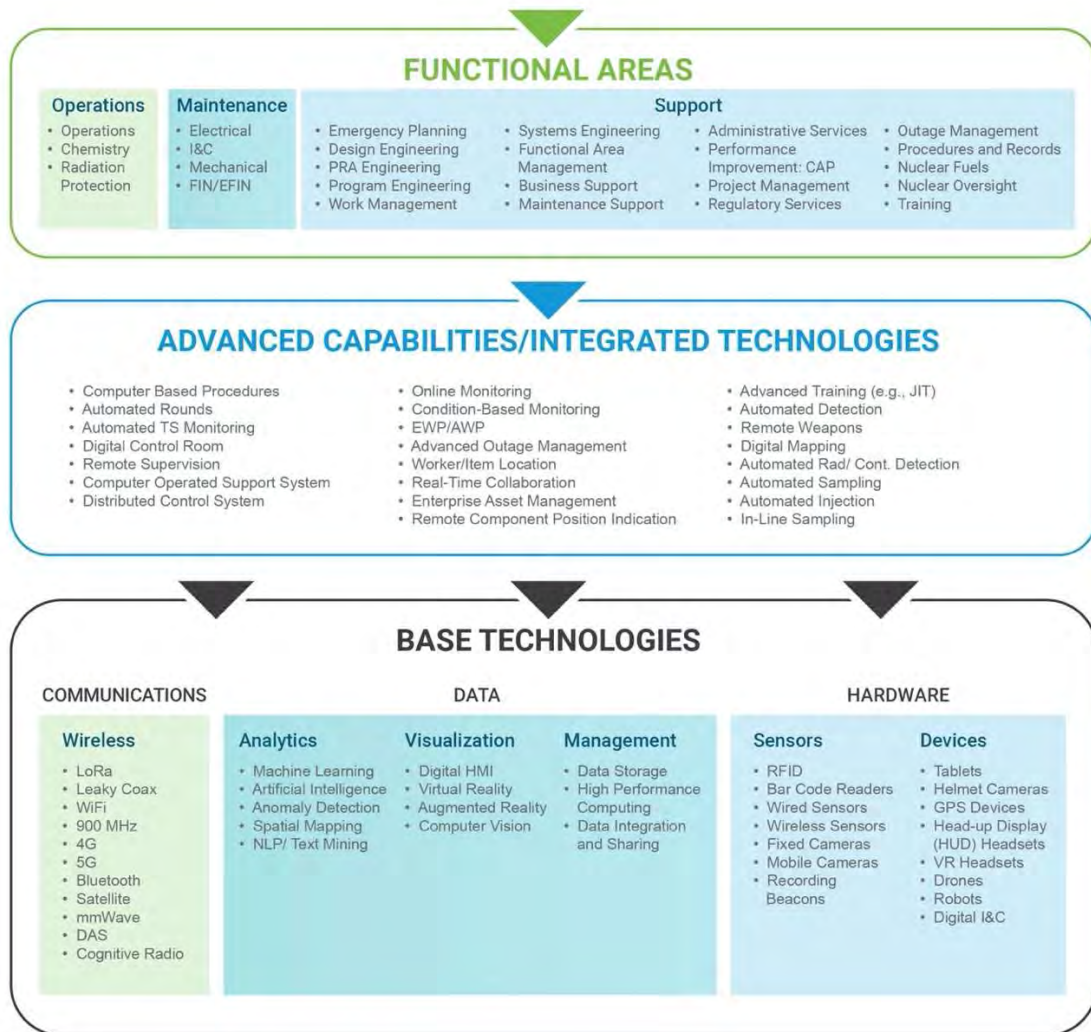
FUNCTIONAL AREAS

Operations
• Operations
• Chemistry
• Radiation Protection

Maintenance
• Electrical
• I&C
• Mechanical
• FIN/EFIN

Support
• Emergency Planning
• Design Engineering
• PRA Engineering
• Program Engineering
• Work Management

• Systems Engineering
• Functional Area Management
• Business Support
• Maintenance Support

• Administrative Services
• Performance Improvement: CAP
• Project Management
• Regulatory Services

• Outage Management
• Procedures and Records
• Nuclear Fuels
• Nuclear Oversight
• Training

ADVANCED CAPABILITIES/INTEGRATED TECHNOLOGIES

• Computer Based Procedures
• Automated Rounds
• Automated TS Monitoring
• Digital Control Room
• Remote Supervision
• Computer Operated Support System
• Distributed Control System

• Online Monitoring
• Condition-Based Monitoring
• EWP/AWP
• Advanced Outage Management
• Worker/Item Location
• Real-Time Collaboration
• Enterprise Asset Management
• Remote Component Position Indication

• Advanced Training (e.g., JIT)
• Automated Detection
• Remote Weapons
• Digital Mapping
• Automated Rad/ Cont. Detection
• Automated Sampling
• Automated Injection
• In-Line Sampling

BASE TECHNOLOGIES

COMMUNICATIONS

Wireless
• LoRa
• Leaky Coax
• WiFi
• 900 MHz
• 4G
• 5G
• Bluetooth
• Satellite
• mmWave
• DAS
• Cognitive Radio

DATA

Analytics
• Machine Learning
• Artificial Intelligence
• Anomaly Detection
• Spatial Mapping
• NLP/ Text Mining

Visualization
• Digital HMI
• Virtual Reality
• Augmented Reality
• Computer Vision

Management
• Data Storage
• High Performance Computing
• Data Integration and Sharing

HARDWARE

Sensors
• RFID
• Bar Code Readers
• Wired Sensors
• Wireless Sensors
• Fixed Cameras
• Mobile Cameras
• Recording Beacons

Devices
• Tablets
• Helmet Cameras
• GPS Devices
• Head-up Display (HUD) Headsets
• VR Headsets
• Drones
• Robots
• Digital I&C